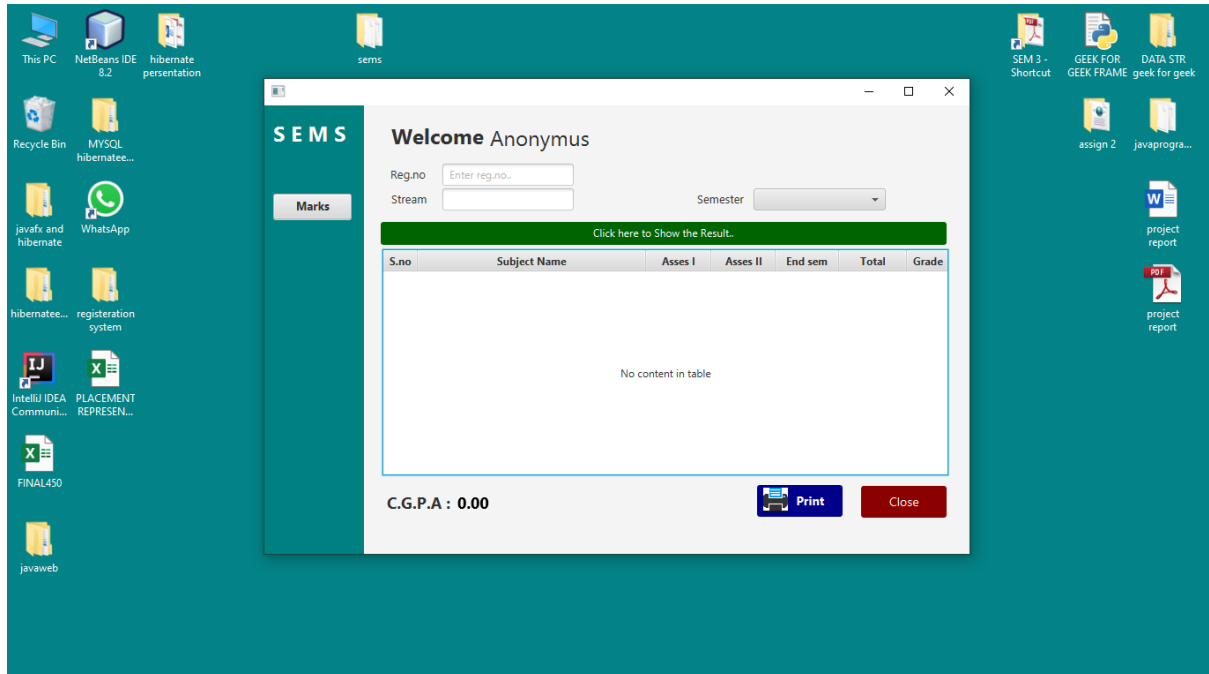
This PC
NetBeans IDE 8.2
hibernate persentation
sems
SEM 3 - Shortcut
GEEK FOR GEEK FRAME
DATA STR geek for geek
Recycle Bin
MYSQL hibernatee...
assign 2
javaprogra...
javafx and hibernate
WhatsApp
project report
hibernatee...
registeration system
project report
IntelliJ IDEA Communi...
PLACEMENT REPRESEN...
FINAL450
javaweb

SEMS
Marks

Welcome Anonymus
Reg.no
Enter reg.no..
Stream
Semester
Click here to Show the Result..

| S.no | Subject Name | Asses I | Asses II | End sem | Total | Grade |
|---|---|---|---|---|---|---|

No content in table

C.G.P.A : 0.00
Print
Close